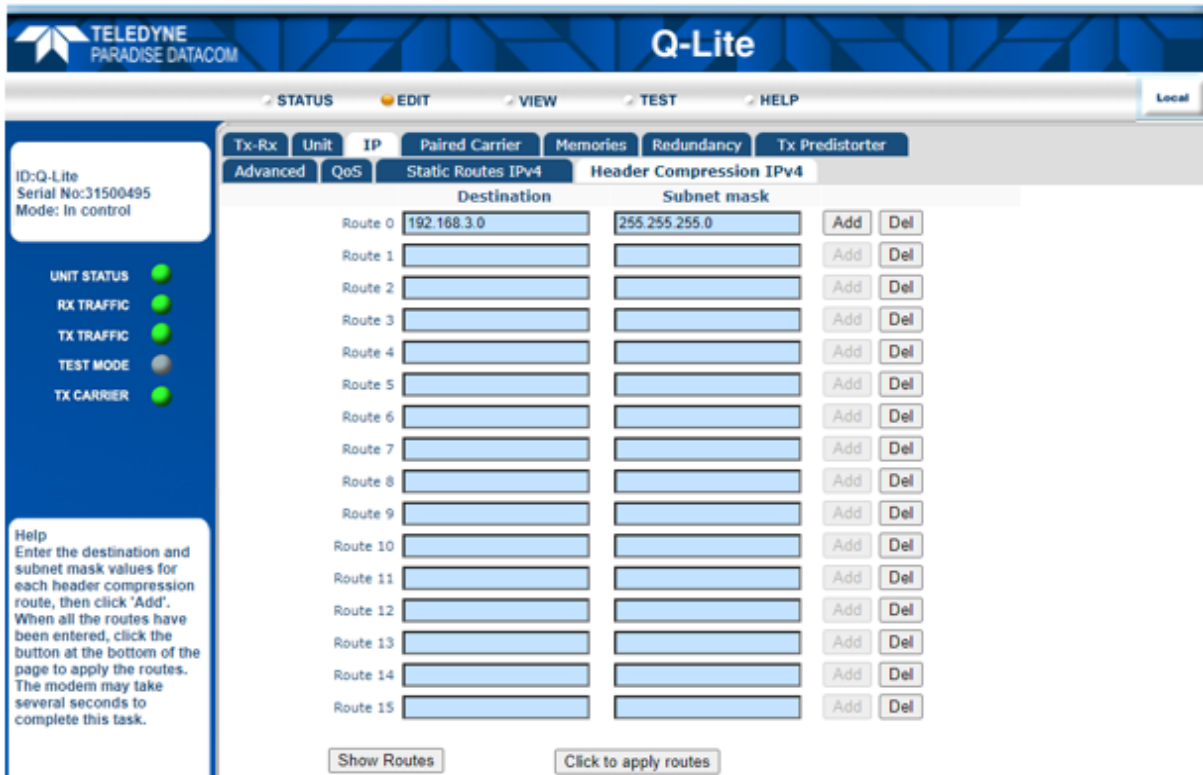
TELEDYNE
PARADISE DATACOM

Q-Lite

STATUS EDIT VIEW TEST HELP

Local

ID:Q-Lite
Serial No:31500495
Mode: In control

UNIT STATUS
RX TRAFFIC
TX TRAFFIC
TEST MODE
TX CARRIER

Help
Enter the destination and subnet mask values for each header compression route, then click 'Add'. When all the routes have been entered, click the button at the bottom of the page to apply the routes. The modem may take several seconds to complete this task.

Tx-Rx | Unit | IP | Paired Carrier | Memories | Redundancy | Tx Predistorter
Advanced | QoS | Static Routes IPv4 | Header Compression IPv4

| | Destination | Subnet mask | | |
|---|---|---|---|---|
| Route 0 | 192.168.3.0 | 255.255.255.0 | Add | Del |
| Route 1 | | | Add | Del |
| Route 2 | | | Add | Del |
| Route 3 | | | Add | Del |
| Route 4 | | | Add | Del |
| Route 5 | | | Add | Del |
| Route 6 | | | Add | Del |
| Route 7 | | | Add | Del |
| Route 8 | | | Add | Del |
| Route 9 | | | Add | Del |
| Route 10 | | | Add | Del |
| Route 11 | | | Add | Del |
| Route 12 | | | Add | Del |
| Route 13 | | | Add | Del |
| Route 14 | | | Add | Del |
| Route 15 | | | Add | Del |

Show Routes
Click to apply routes